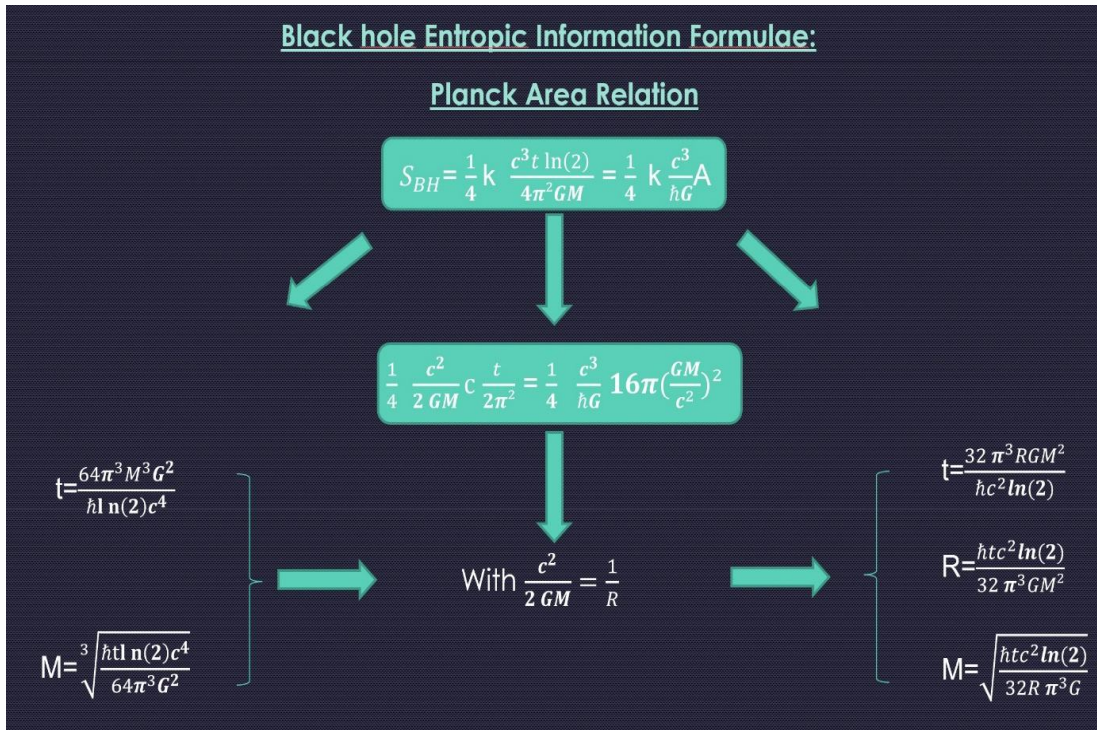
Black hole Entropic Information Formulae:

Planck Area Relation

$S_{BH}= \frac{1}{4}$ k $\frac{c^3 t \ln(2)}{4\pi^2 GM} = \frac{1}{4}$ k $\frac{c^3}{\hbar G}$A

$\frac{1}{4}$ $\frac{c^2}{2\,GM}$ c $\frac{t}{2\pi^2} = \frac{1}{4}$ $\frac{c^3}{\hbar G}$ $16\pi(\frac{GM}{c^2})^2$

t=$\frac{64\pi^3 M^3 G^2}{\hbar \ln(2) c^4}$

M=$\sqrt[3]{\frac{\hbar t \ln(2) c^4}{64\pi^3 G^2}}$

With $\frac{c^2}{2\,GM} = \frac{1}{R}$

t=$\frac{32\,\pi^3 RGM^2}{\hbar c^2 \ln(2)}$

R=$\frac{\hbar t c^2 \ln(2)}{32\,\pi^3 GM^2}$

M=$\sqrt{\frac{\hbar t c^2 \ln(2)}{32R\,\pi^3 G}}$